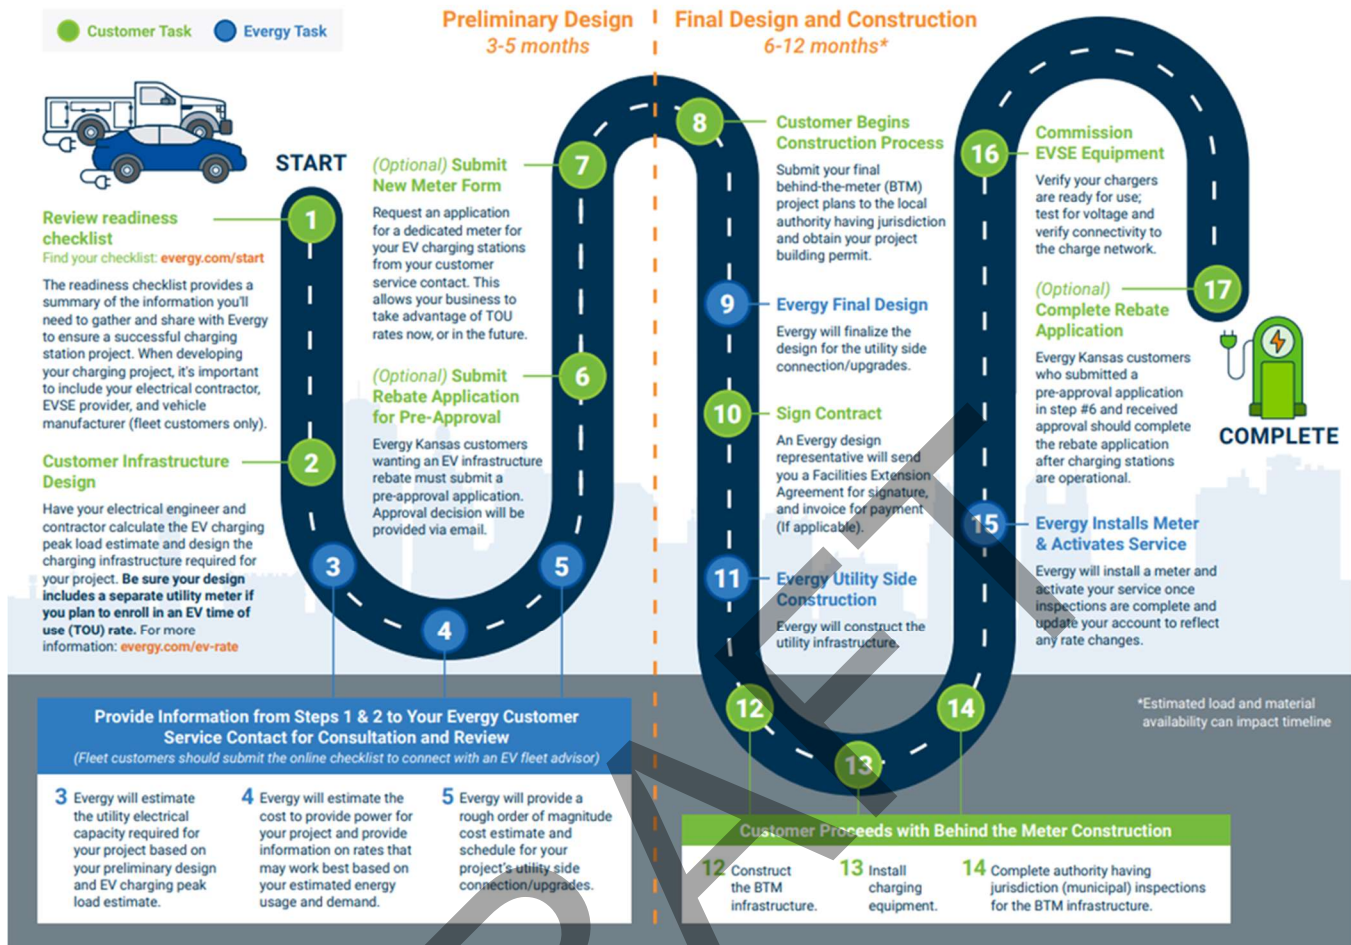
Customer Task Evergy Task

Preliminary Design
3-5 months

Final Design and Construction
6-12 months*

START

1
Review readiness checklist
Find your checklist: evergy.com/start

The readiness checklist provides a summary of the information you'll need to gather and share with Evergy to ensure a successful charging station project. When developing your charging project, it's important to include your electrical contractor, EVSE provider, and vehicle manufacturer (fleet customers only).

2
Customer Infrastructure Design

Have your electrical engineer and contractor calculate the EV charging peak load estimate and design the charging infrastructure required for your project. **Be sure your design includes a separate utility meter if you plan to enroll in an EV time of use (TOU) rate.** For more information: evergy.com/ev-rate

3 4 5

7
(Optional) Submit New Meter Form

Request an application for a dedicated meter for your EV charging stations from your customer service contact. This allows your business to take advantage of TOU rates now, or in the future.

6
(Optional) Submit Rebate Application for Pre-Approval

Evergy Kansas customers wanting an EV infrastructure rebate must submit a pre-approval application. Approval decision will be provided via email.

8
Customer Begins Construction Process

Submit your final behind-the-meter (BTM) project plans to the local authority having jurisdiction and obtain your project building permit.

9
Evergy Final Design

Evergy will finalize the design for the utility side connection/upgrades.

10
Sign Contract

An Evergy design representative will send you a Facilities Extension Agreement for signature, and invoice for payment (If applicable).

11
Evergy Utility Side Construction

Evergy will construct the utility infrastructure.

12 13 14

16
Commission EVSE Equipment

Verify your chargers are ready for use; test for voltage and verify connectivity to the charge network.

17
(Optional) Complete Rebate Application

Evergy Kansas customers who submitted a pre-approval application in step #6 and received approval should complete the rebate application after charging stations are operational.

COMPLETE

15
Evergy Installs Meter & Activates Service

Evergy will install a meter and activate your service once inspections are complete and update your account to reflect any rate changes.

*Estimated load and material availability can impact timeline

Provide Information from Steps 1 & 2 to Your Evergy Customer Service Contact for Consultation and Review
(Fleet customers should submit the online checklist to connect with an EV fleet advisor)

3 Evergy will estimate the utility electrical capacity required for your project based on your preliminary design and EV charging peak load estimate.

4 Evergy will estimate the cost to provide power for your project and provide information on rates that may work best based on your estimated energy usage and demand.

5 Evergy will provide a rough order of magnitude cost estimate and schedule for your project's utility side connection/upgrades.

Customer Proceeds with Behind the Meter Construction

12 Construct the BTM infrastructure.

13 Install charging equipment.

14 Complete authority having jurisdiction (municipal) inspections for the BTM infrastructure.

DRAFT